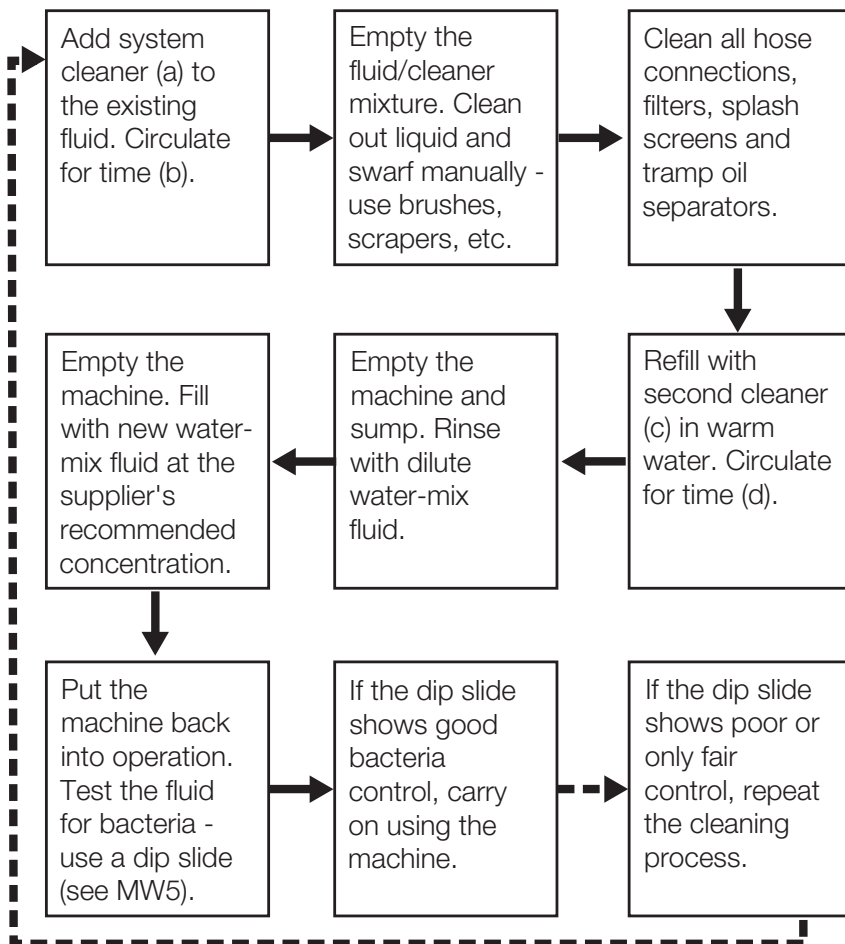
Add system cleaner (a) to the existing fluid. Circulate for time (b).

Empty the fluid/cleaner mixture. Clean out liquid and swarf manually - use brushes, scrapers, etc.

Clean all hose connections, filters, splash screens and tramp oil separators.

Refill with second cleaner (c) in warm water. Circulate for time (d).

Empty the machine and sump. Rinse with dilute water-mix fluid.

Empty the machine. Fill with new water-mix fluid at the supplier's recommended concentration.

Put the machine back into operation. Test the fluid for bacteria - use a dip slide (see MW5).

If the dip slide shows good bacteria control, carry on using the machine.

If the dip slide shows poor or only fair control, repeat the cleaning process.